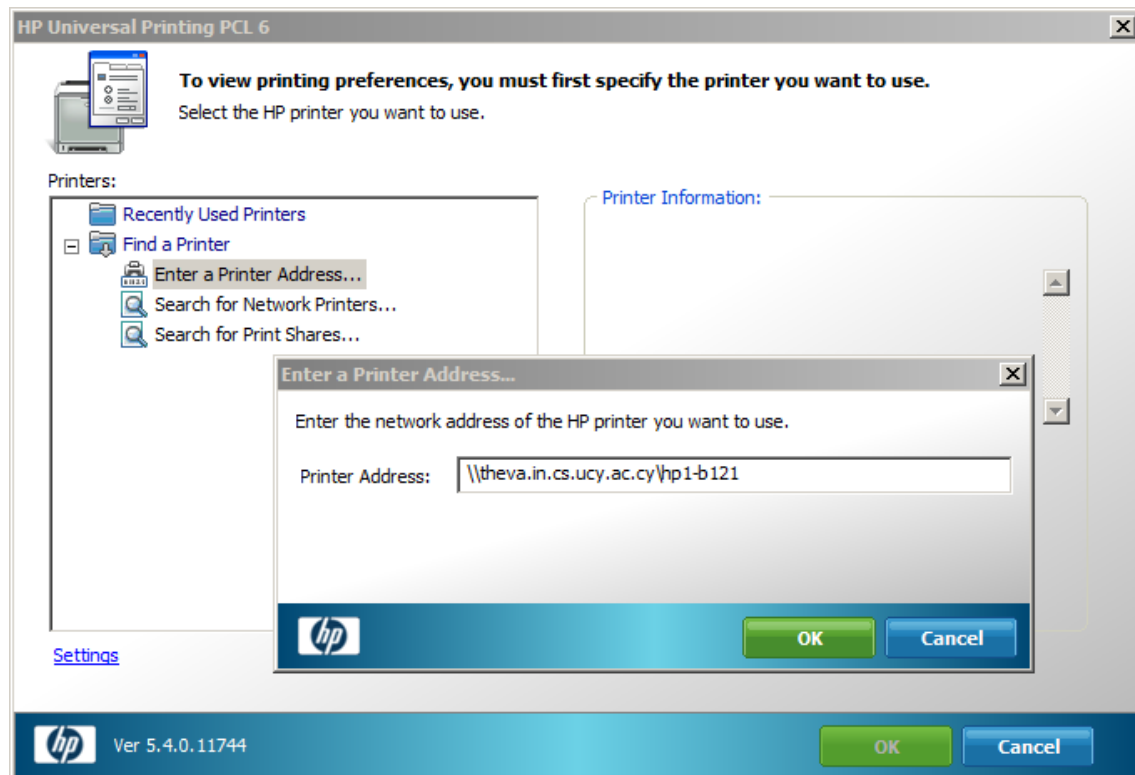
HP Universal Printing PCL 6

To view printing preferences, you must first specify the printer you want to use.
Select the HP printer you want to use.

Printers:

Recently Used Printers
Find a Printer
Enter a Printer Address...
Search for Network Printers...
Search for Print Shares...

Printer Information:

Enter a Printer Address...

Enter the network address of the HP printer you want to use.

Printer Address: \\theva.in.cs.ucy.ac.cy\hp1-b121

hp

OK

Cancel

Settings

hp

Ver 5.4.0.11744

OK

Cancel